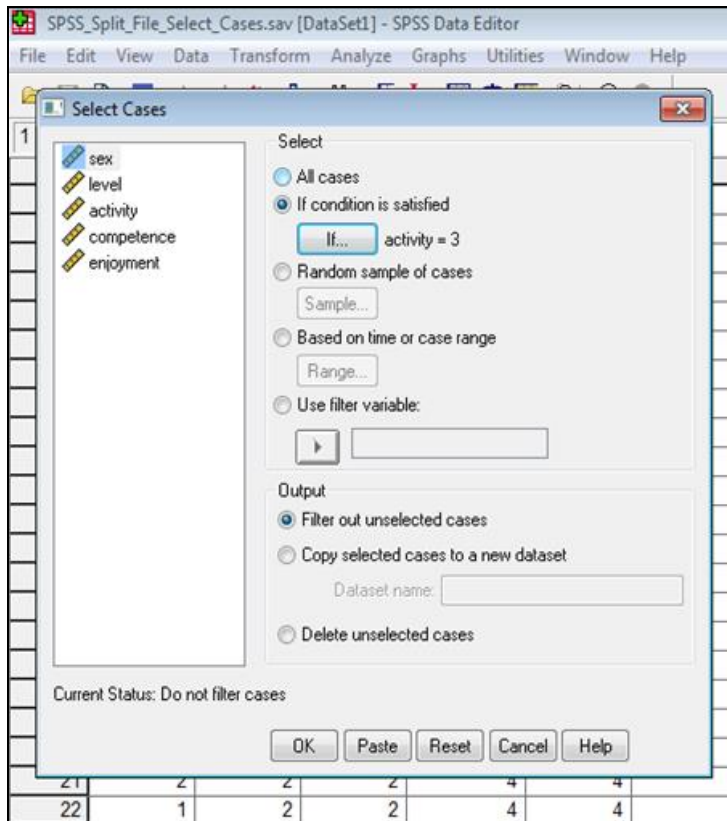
SPSS_Split_File_Select_Cases.sav [DataSet1] - SPSS Data Editor

File Edit View Data Transform Analyze Graphs Utilities Window Help

Select Cases

1

sex
level
activity
competence
enjoyment

Select

All cases

If condition is satisfied

If... activity = 3

Random sample of cases

Sample...

Based on time or case range

Range...

Use filter variable:

Output

Filter out unselected cases

Copy selected cases to a new dataset

Dataset name:

Delete unselected cases

Current Status: Do not filter cases

OK Paste Reset Cancel Help

| 21 | 2 | 2 | 2 | 4 | 4 |
|---|---|---|---|---|---|
| 22 | 1 | 2 | 2 | 4 | 4 |